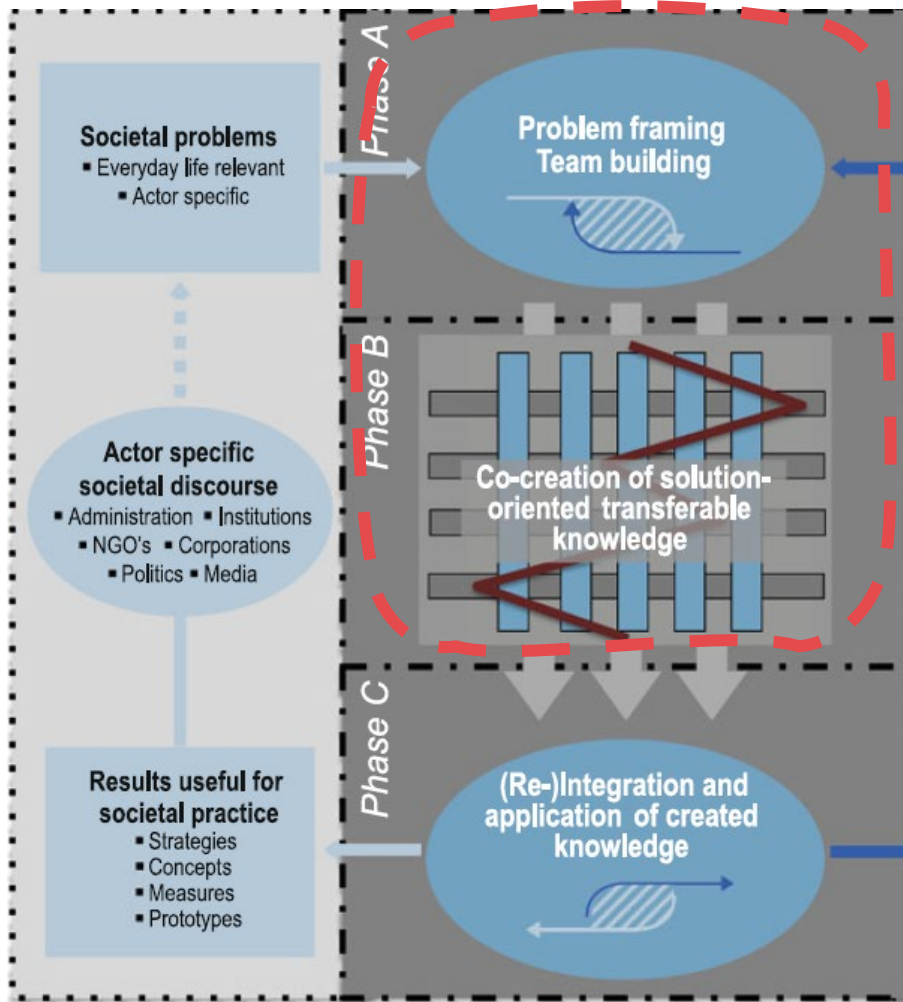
Phase A

Societal problems
▪ Everyday life relevant
▪ Actor specific

Problem framing
Team building

Phase B

Actor specific societal discourse
▪ Administration ▪ Institutions
▪ NGO's ▪ Corporations
▪ Politics ▪ Media

Co-creation of solution-oriented transferable knowledge

Phase C

Results useful for societal practice
▪ Strategies
▪ Concepts
▪ Measures
▪ Prototypes

(Re-)Integration and application of created knowledge